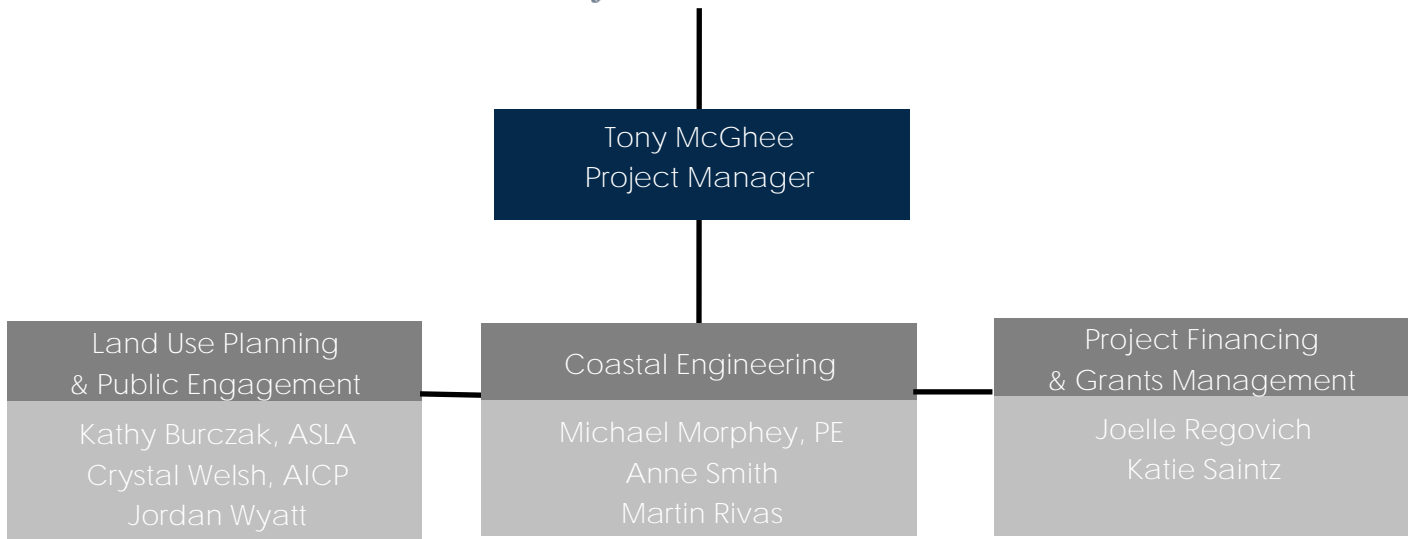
Tony McGhee
Project Manager

Land Use Planning
& Public Engagement

Kathy Burczak, ASLA
Crystal Welsh, AICP
Jordan Wyatt

Coastal Engineering

Michael Morphey, PE
Anne Smith
Martin Rivas

Project Financing
& Grants Management

Joelle Regovich
Katie Saintz